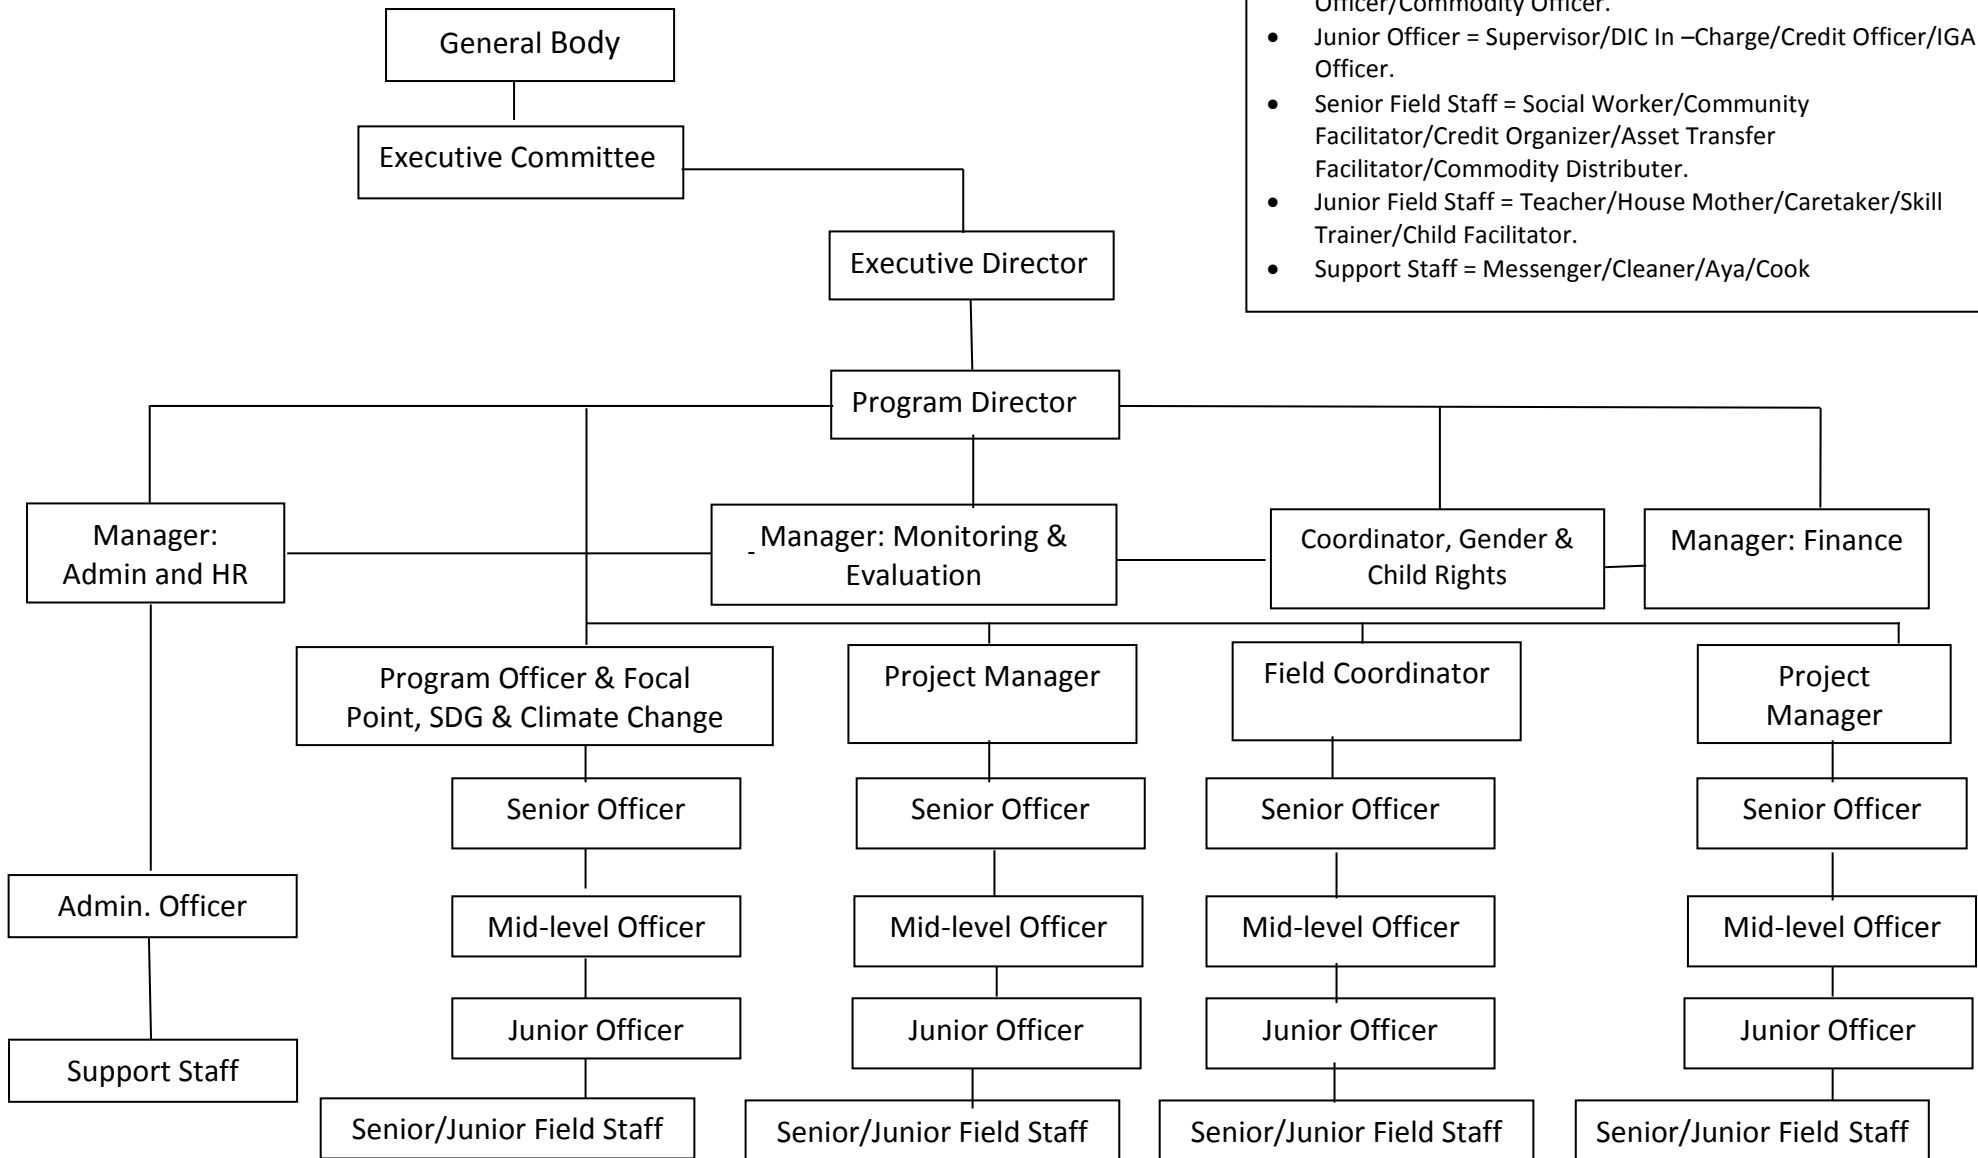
Officer/Commodity Officer.

- Junior Officer = Supervisor/DIC In –Charge/Credit Officer/IGA Officer.
- Senior Field Staff = Social Worker/Community Facilitator/Credit Organizer/Asset Transfer Facilitator/Commodity Distributer.
- Junior Field Staff = Teacher/House Mother/Caretaker/Skill Trainer/Child Facilitator.
- Support Staff = Messenger/Cleaner/Aya/Cook

General Body

Executive Committee

Executive Director

Program Director

Manager: Admin and HR

Manager: Monitoring & Evaluation

Coordinator, Gender & Child Rights

Manager: Finance

Program Officer & Focal Point, SDG & Climate Change

Project Manager

Field Coordinator

Project Manager

Admin. Officer

Support Staff

Senior Officer

Mid-level Officer

Junior Officer

Senior/Junior Field Staff

Senior Officer

Mid-level Officer

Junior Officer

Senior/Junior Field Staff

Senior Officer

Mid-level Officer

Junior Officer

Senior/Junior Field Staff

Senior Officer

Mid-level Officer

Junior Officer

Senior/Junior Field Staff